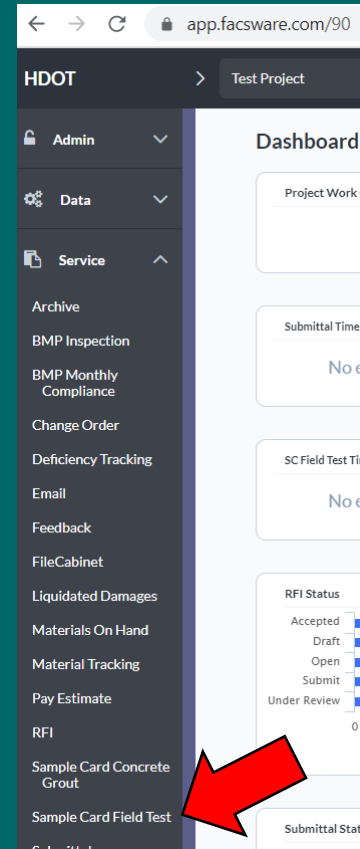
app.facsware.com/90

HDOT

Test Project

Admin

Data

Service

Archive

BMP Inspection

BMP Monthly Compliance

Change Order

Deficiency Tracking

Email

Feedback

FileCabinet

Liquidated Damages

Materials On Hand

Material Tracking

Pay Estimate

RFI

Sample Card Concrete Grout

Sample Card Field Test

Dashboard

Project Work

Submittal Time

No e

SC Field Test Ti

No e

RFI Status

Accepted

Draft

Open

Submit

Under Review

0

Submittal Stat